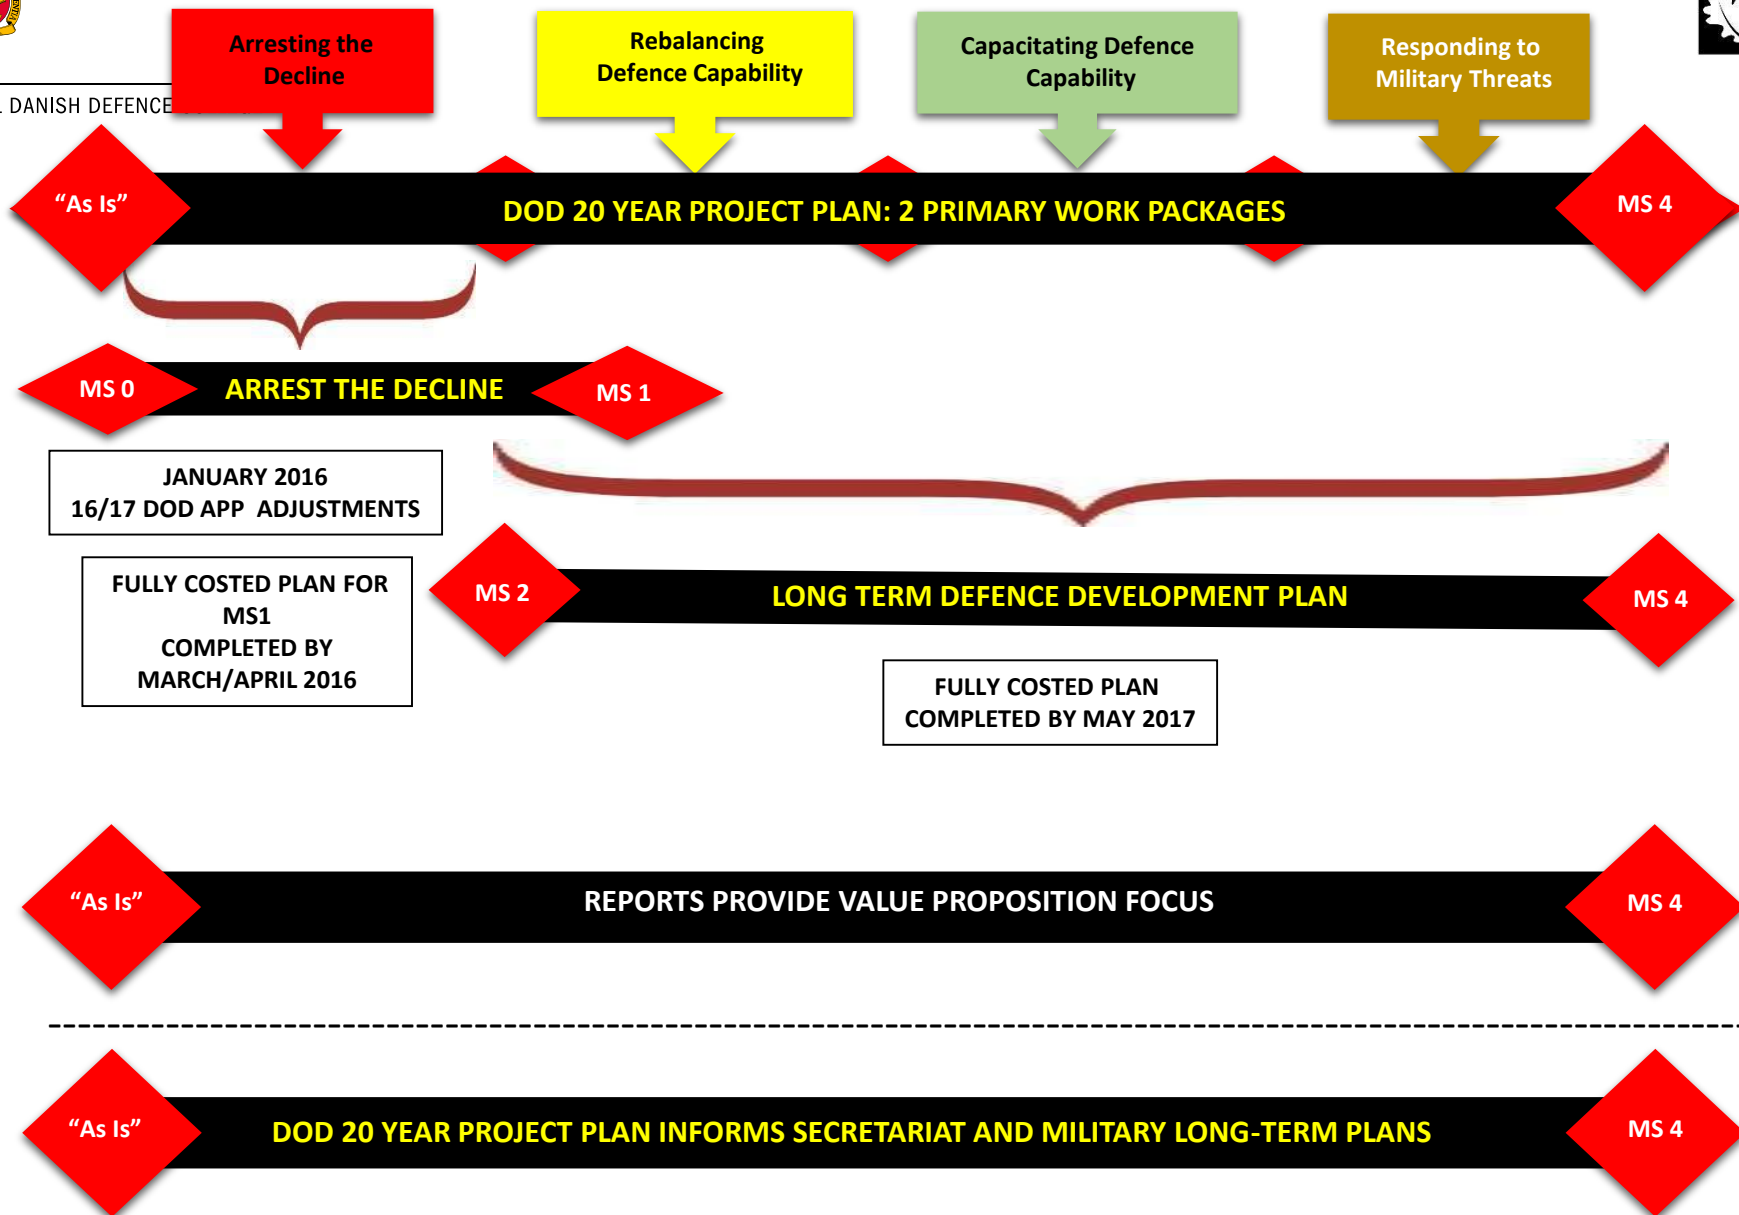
DANISH DEFENCE

Arresting the Decline

Rebalancing Defence Capability

Capacitating Defence Capability

Responding to Military Threats

“As Is”

DOD 20 YEAR PROJECT PLAN: 2 PRIMARY WORK PACKAGES

MS 4

MS 0

ARREST THE DECLINE

MS 1

JANUARY 2016
16/17 DOD APP ADJUSTMENTS

FULLY COSTED PLAN FOR MS1
COMPLETED BY MARCH/APRIL 2016

MS 2

LONG TERM DEFENCE DEVELOPMENT PLAN

MS 4

FULLY COSTED PLAN
COMPLETED BY MAY 2017

“As Is”

REPORTS PROVIDE VALUE PROPOSITION FOCUS

MS 4

“As Is”

DOD 20 YEAR PROJECT PLAN INFORMS SECRETARIAT AND MILITARY LONG-TERM PLANS

MS 4